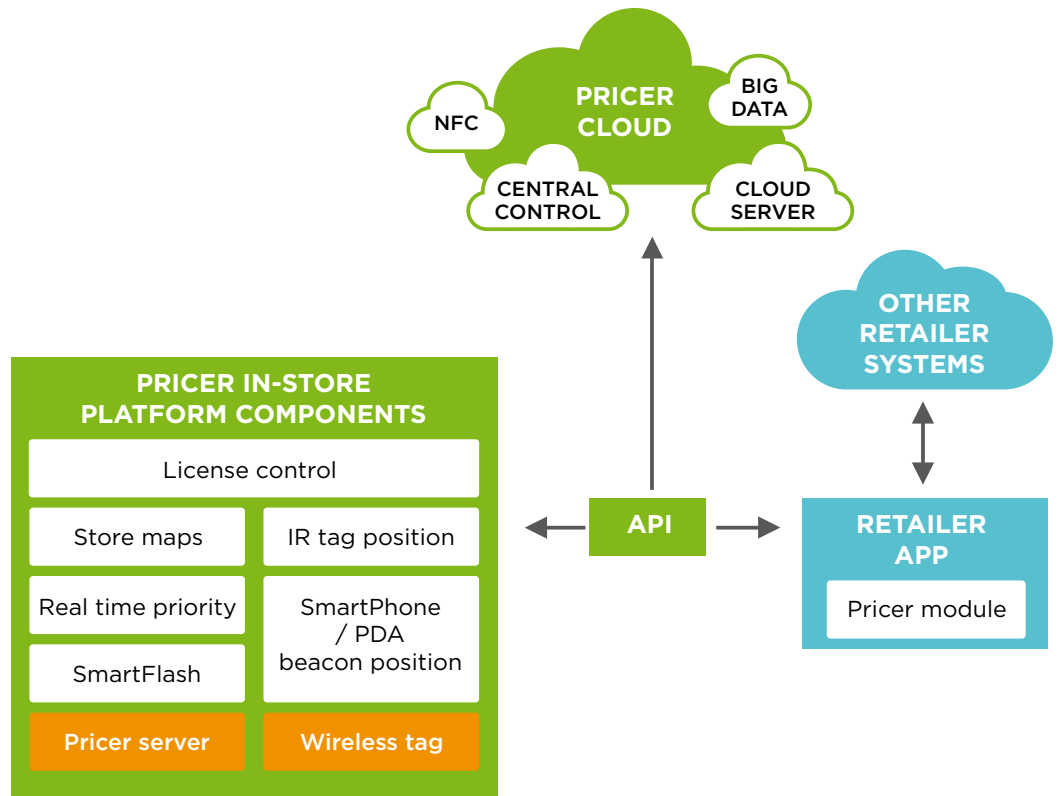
PRICER CLOUD

NFC

BIG DATA

CENTRAL CONTROL

CLOUD SERVER

OTHER RETAILER SYSTEMS

PRICER IN-STORE PLATFORM COMPONENTS

License control

Store maps

IR tag position

Real time priority

SmartPhone / PDA beacon position

SmartFlash

Pricer server

Wireless tag

API

RETAILER APP

Pricer module